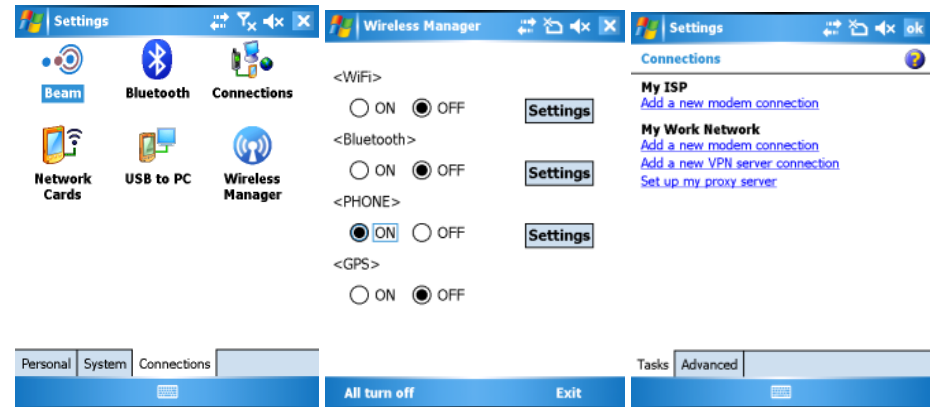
Settings

Beam
Bluetooth
Connections

Network Cards
USB to PC
Wireless Manager

Personal | System | Connections

Wireless Manager

<WiFi>
ON OFF Settings
<Bluetooth>
ON OFF Settings
<PHONE>
ON OFF Settings
<GPS>
ON OFF

All turn off
Exit

Settings
ok

Connections

My ISP
Add a new modem connection

My Work Network
Add a new modem connection
Add a new VPN server connection
Set up my proxy server

Tasks | Advanced